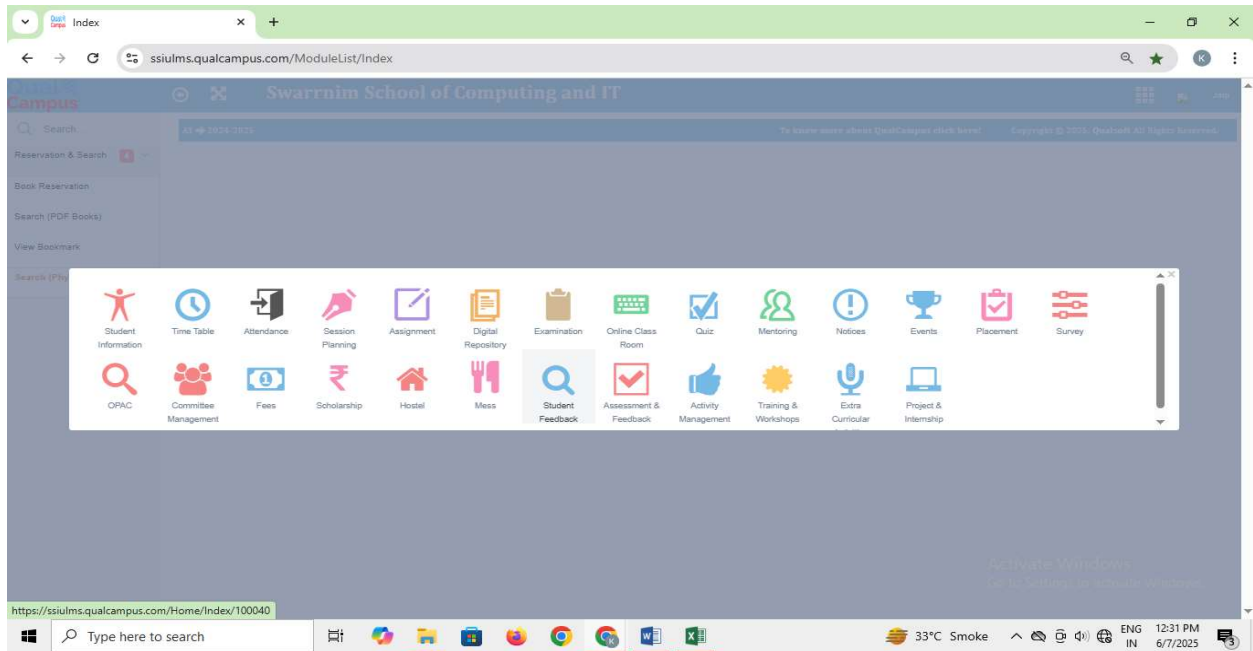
Index

ssiulms.qualcampus.com/ModuleList/Index

Qual Campus

Swarrnim School of Computing and IT

Search

Reservation & Search

Book Reservation

Search (PDF Books)

View Bookmark

Search (Phy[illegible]

AY 2024-2025

To know more about QualCampus click here!

Copyright © 2024, Qualsoft All Rights Reserved.

Student Information
Time Table
Attendance
Session Planning
Assignment
Digital Repository
Examination
Online Class Room
Quiz
Mentoring
Notices
Events
Placement
Survey

OPAC
Committee Management
Fees
Scholarship
Hostel
Mess
Student Feedback
Assessment & Feedback
Activity Management
Training & Workshops
Extra Curricular
Project & Internship

Activate Windows
Go to Settings to activate Windows.

https://ssiulms.qualcampus.com/Home/Index/100040

Type here to search

33°C Smoke

ENG IN

12:31 PM
6/7/2025

3